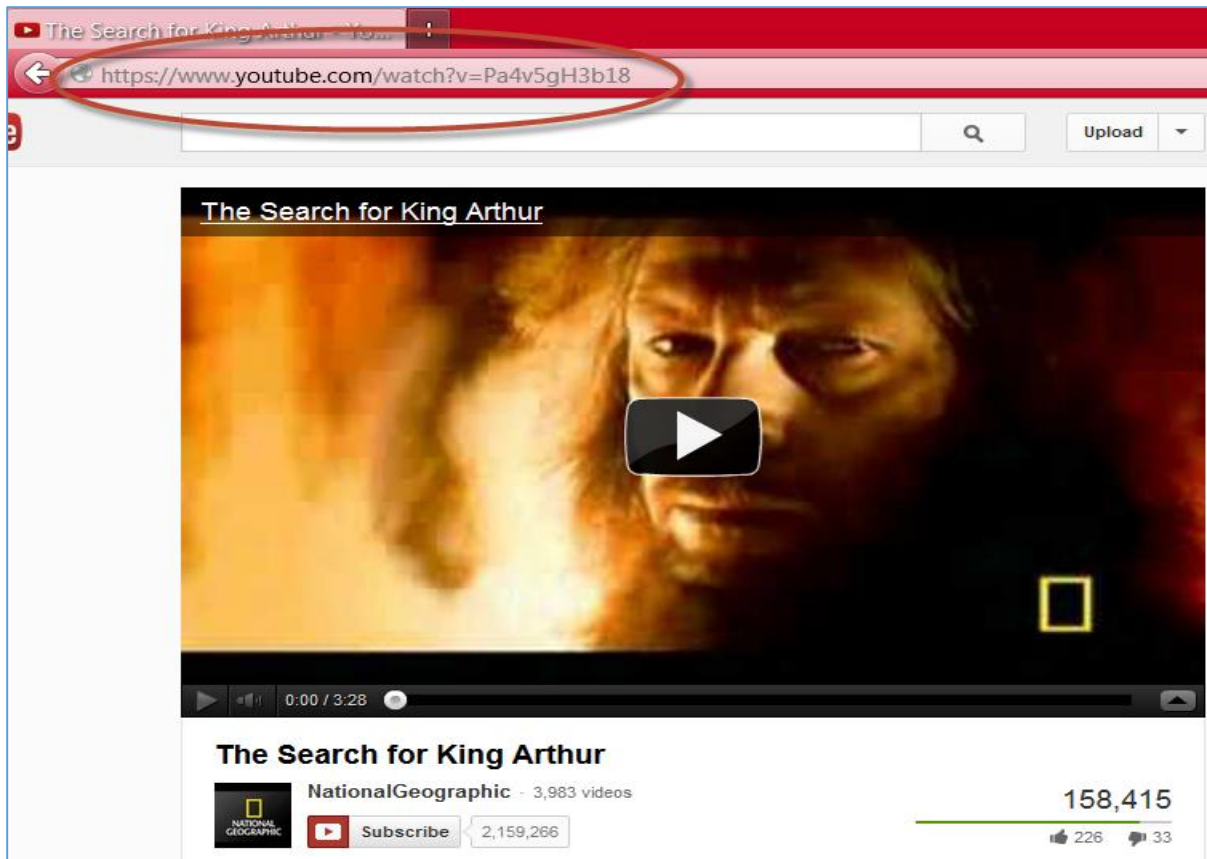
The Search for King Arthur - Yo...

https://www.youtube.com/watch?v=Pa4v5gH3b18

Upload

The Search for King Arthur

0:00 / 3:28

The Search for King Arthur

NATIONAL GEOGRAPHIC

NationalGeographic · 3,983 videos

Subscribe 2,159,266

158,415

226 33